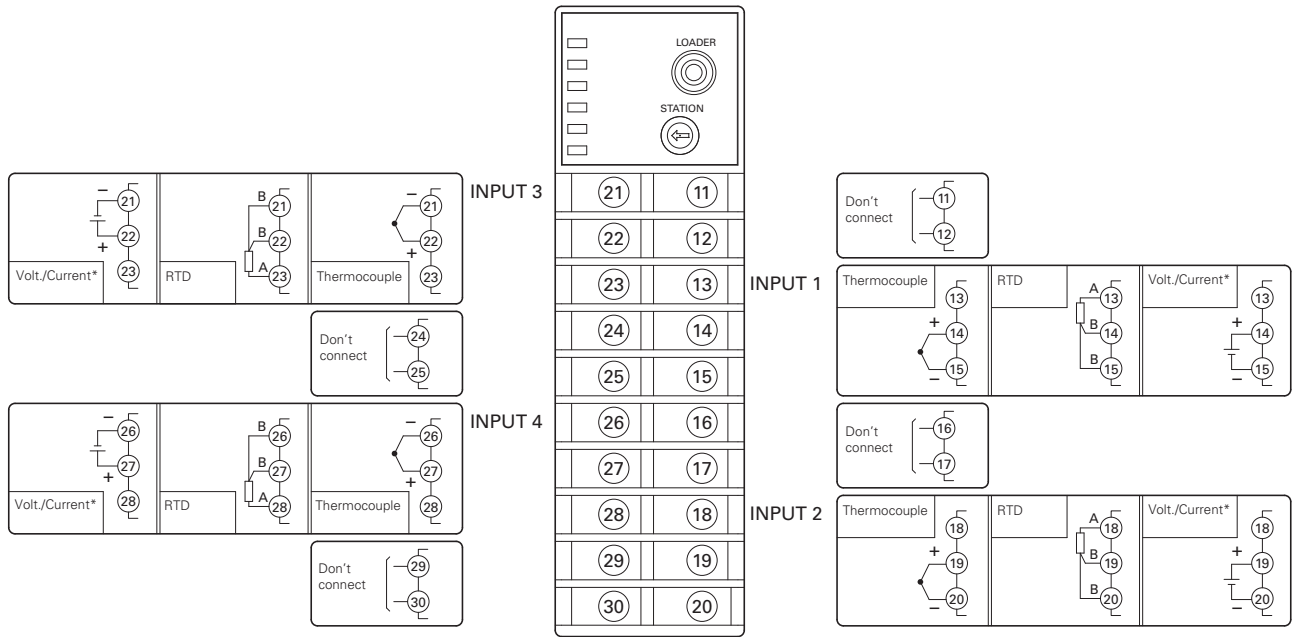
LOADER
STATION

INPUT 3
−
21
22
+
23
Volt./Current*
B
21
B
22
A
23
RTD
−
21
22
+
23
Thermocouple

Don't connect
24
25

INPUT 4
−
26
27
+
28
Volt./Current*
B
26
B
27
A
28
RTD
−
26
27
+
28
Thermocouple

Don't connect
29
30

21 11
22 12
23 13
24 14
25 15
26 16
27 17
28 18
29 19
30 20

Don't connect
11
12

INPUT 1
Thermocouple
13
+
14
−
15
RTD
A
13
B
14
B
15
Volt./Current*
13
+
14
−
15

Don't connect
16
17

INPUT 2
Thermocouple
18
+
19
−
20
RTD
A
18
B
19
B
20
Volt./Current*
18
+
19
−
20